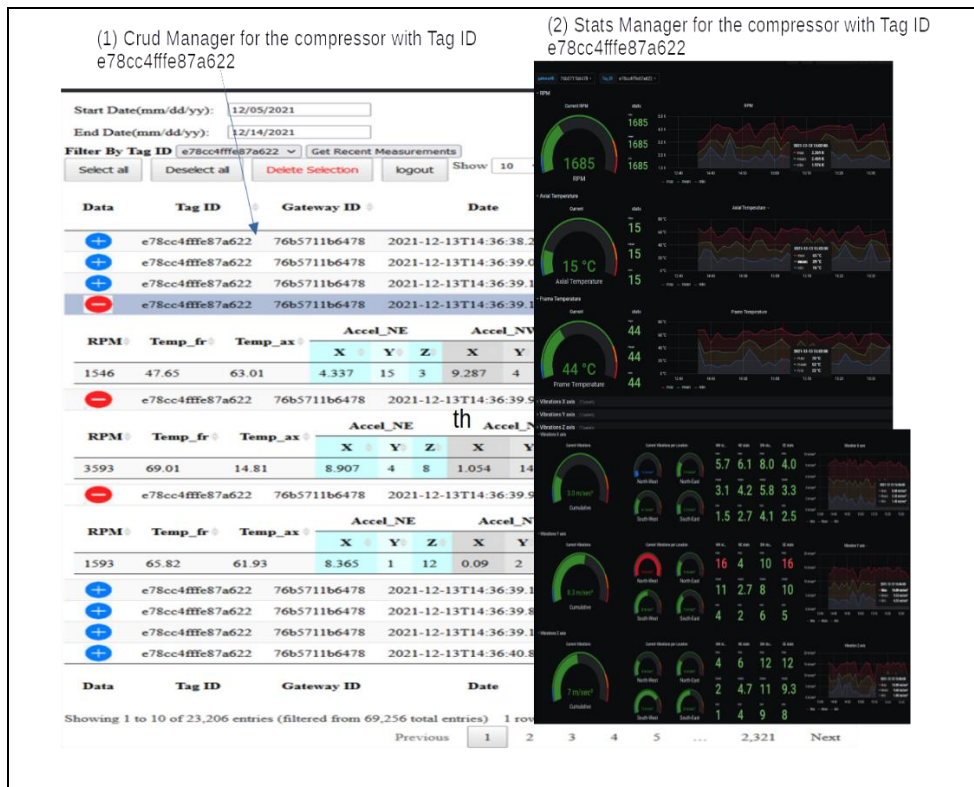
(1) Crud Manager for the compressor with Tag ID e78cc4fffe87a622

(2) Stats Manager for the compressor with Tag ID e78cc4fffe87a622

Start Date(mm/dd/yy): 12/05/2021
End Date(mm/dd/yy): 12/14/2021
Filter By Tag ID e78cc4fffe87a622 Get Recent Measurements
Select all Deselect all Delete Selection logout Show 10

| Data | Tag ID | Gateway ID | Date |
|---|---|---|---|
| + | e78cc4fffe87a622 | 76b5711b6478 | 2021-12-13T14:36:38.2 |
| + | e78cc4fffe87a622 | 76b5711b6478 | 2021-12-13T14:36:39.0 |
| + | e78cc4fffe87a622 | 76b5711b6478 | 2021-12-13T14:36:39.1 |
| − | e78cc4fffe87a622 | 76b5711b6478 | 2021-12-13T14:36:39.1 |

| RPM | Temp_fr | Temp_ax | Accel_NE X | Y | Z | Accel_NW X | Y |
|---|---|---|---|---|---|---|---|
| 1546 | 47.65 | 63.01 | 4.337 | 15 | 3 | 9.287 | 4 |

− e78cc4fffe87a622 76b5711b6478 2021-12-13T14:36:39.9

th

| RPM | Temp_fr | Temp_ax | Accel_NE X | Y | Z | Accel_N X | |
|---|---|---|---|---|---|---|---|
| 3593 | 69.01 | 14.81 | 8.907 | 4 | 8 | 1.054 | 14 |

− e78cc4fffe87a622 76b5711b6478 2021-12-13T14:36:39.9

| RPM | Temp_fr | Temp_ax | Accel_NE X | Y | Z | Accel_N X | Y |
|---|---|---|---|---|---|---|---|
| 1593 | 65.82 | 61.93 | 8.365 | 1 | 12 | 0.09 | 2 |

| Data | Tag ID | Gateway ID | Date |
|---|---|---|---|
| + | e78cc4fffe87a622 | 76b5711b6478 | 2021-12-13T14:36:39.1 |
| + | e78cc4fffe87a622 | 76b5711b6478 | 2021-12-13T14:36:39.8 |
| + | e78cc4fffe87a622 | 76b5711b6478 | 2021-12-13T14:36:39.1 |
| + | e78cc4fffe87a622 | 76b5711b6478 | 2021-12-13T14:36:40.8 |
| Data | Tag ID | Gateway ID | Date |

Showing 1 to 10 of 23,206 entries (filtered from 69,256 total entries) 1 row

Previous 1 2 3 4 5 ... 2,321 Next

RPM
Current RPM 1685 RPM
1685 1685 1685
Axial Temperature
15 °C Axial Temperature
15 15 15
Frame Temperature
44 °C Frame Temperature
44 44 44
Vibrations X axis
Vibrations Y axis
Vibrations Z axis
3.0 m/sec² Cumulative
North-West North-East South-West South-East
5.7 6.1 8.0 4.0
3.1 4.2 5.8 3.3
1.5 2.7 4.1 2.5
6.3 m/sec² Cumulative
16 4 10 16
11 2.7 8 10
4 2 6 5
7 m/sec² Cumulative
4 6 12 12
2 4.7 11 9.3
1 4 9 8